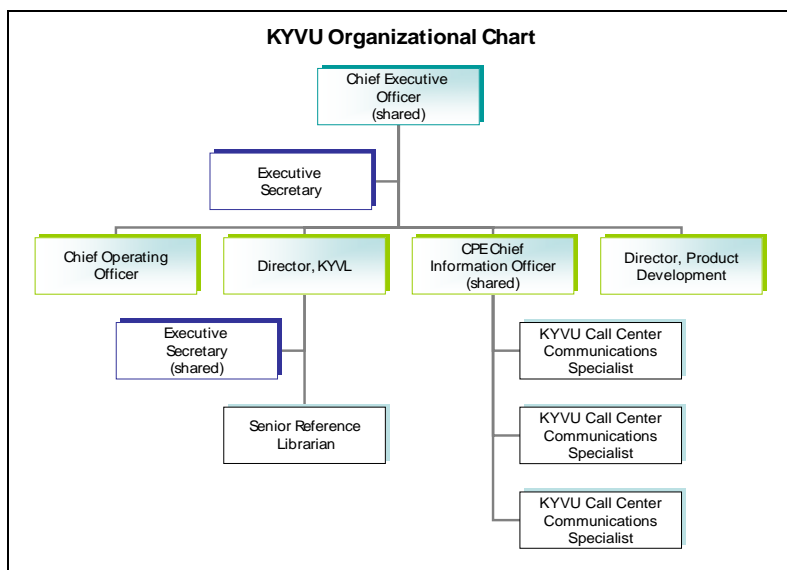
KYVU Organizational Chart

Chief Executive Officer (shared)

Executive Secretary

Chief Operating Officer

Director, KYVL

CPE Chief Information Officer (shared)

Director, Product Development

Executive Secretary (shared)

Senior Reference Librarian

KYVU Call Center Communications Specialist

KYVU Call Center Communications Specialist

KYVU Call Center Communications Specialist